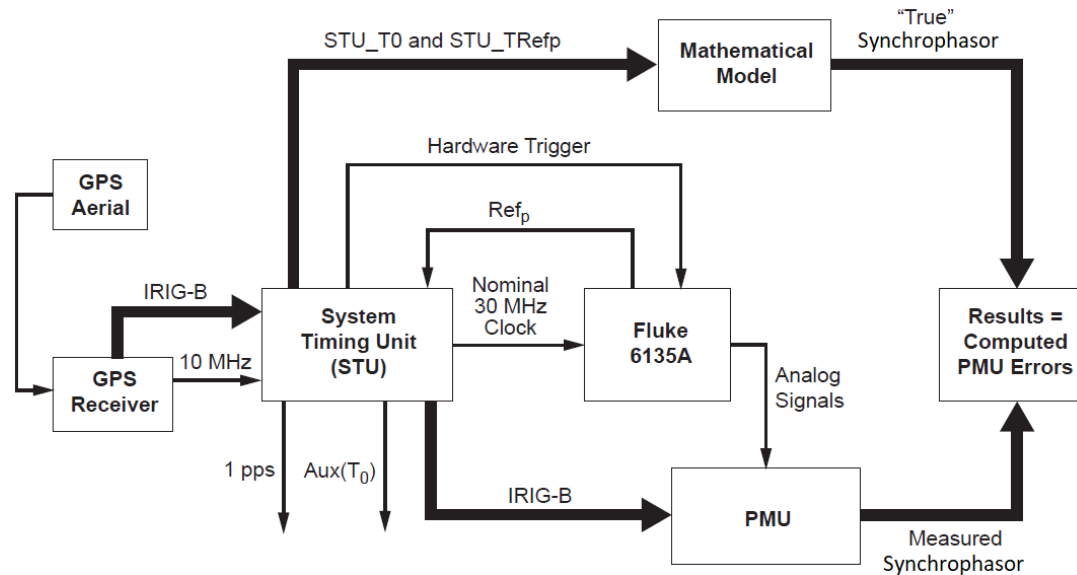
STU_T0 and STU_TRefp

Mathematical Model

"True" Synchrophasor

Hardware Trigger

GPS Aerial

$Ref_p$

IRIG-B

System Timing Unit (STU)

Nominal 30 MHz Clock

Fluke 6135A

Results = Computed PMU Errors

GPS Receiver

10 MHz

Analog Signals

1 pps

$Aux(T_0)$

IRIG-B

PMU

Measured Synchrophasor